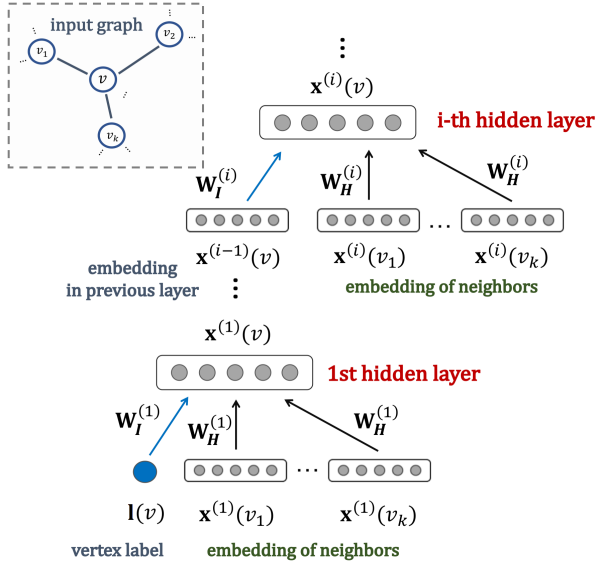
input graph

$v_1$

$v_2$

$v$

$v_k$

$\vdots$

$\mathbf{x}^{(i)}(v)$

i-th hidden layer

$\mathbf{W}_I^{(i)}$

$\mathbf{W}_H^{(i)}$

$\mathbf{W}_H^{(i)}$

$\mathbf{x}^{(i-1)}(v)$

$\mathbf{x}^{(i)}(v_1)$

$\cdots$

$\mathbf{x}^{(i)}(v_k)$

embedding in previous layer

$\vdots$

embedding of neighbors

$\mathbf{x}^{(1)}(v)$

1st hidden layer

$\mathbf{W}_I^{(1)}$

$\mathbf{W}_H^{(1)}$

$\mathbf{W}_H^{(1)}$

$\cdots$

$\mathbf{l}(v)$

$\mathbf{x}^{(1)}(v_1)$

$\mathbf{x}^{(1)}(v_k)$

vertex label

embedding of neighbors